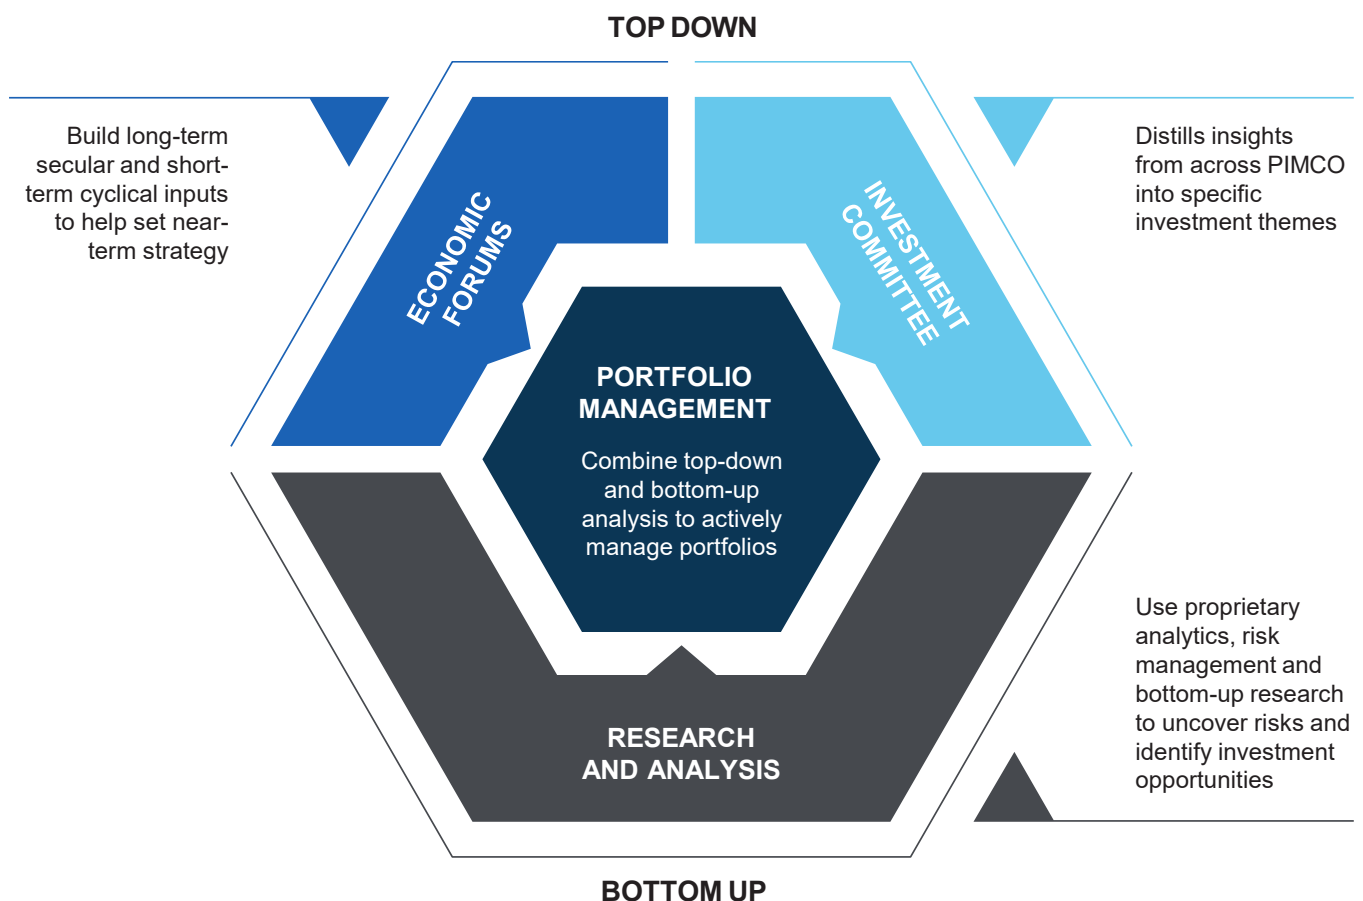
TOP DOWN

Build long-term secular and short-term cyclical inputs to help set near-term strategy

ECONOMIC FORUMS

INVESTMENT COMMITTEE

Distills insights from across PIMCO into specific investment themes

PORTFOLIO MANAGEMENT

Combine top-down and bottom-up analysis to actively manage portfolios

Use proprietary analytics, risk management and bottom-up research to uncover risks and identify investment opportunities

RESEARCH AND ANALYSIS

BOTTOM UP